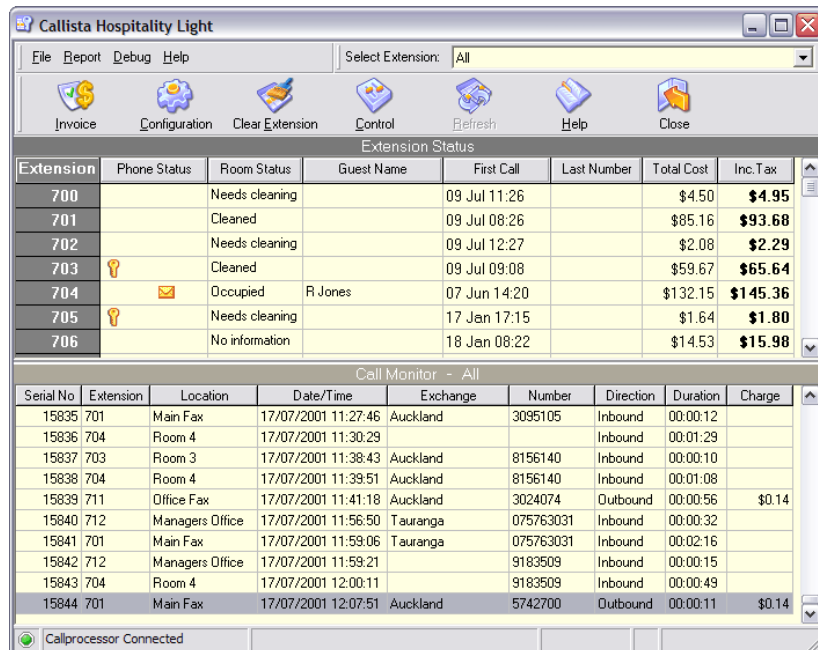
Callista Hospitality Light

File Report Debug Help | Select Extension: All

Invoice | Configuration | Clear Extension | Control | Refresh | Help | Close

Extension Status

| Extension | Phone Status | Room Status | Guest Name | First Call | Last Number | Total Cost | Inc.Tax |
|---|---|---|---|---|---|---|---|
| 700 | | Needs cleaning | | 09 Jul 11:26 | | $4.50 | $4.95 |
| 701 | | Cleaned | | 09 Jul 08:26 | | $85.16 | $93.68 |
| 702 | | Needs cleaning | | 09 Jul 12:27 | | $2.08 | $2.29 |
| 703 | | Cleaned | | 09 Jul 09:08 | | $59.67 | $65.64 |
| 704 | | Occupied | R Jones | 07 Jun 14:20 | | $132.15 | $145.36 |
| 705 | | Needs cleaning | | 17 Jan 17:15 | | $1.64 | $1.80 |
| 706 | | No information | | 18 Jan 08:22 | | $14.53 | $15.98 |

Call Monitor - All

| Serial No | Extension | Location | Date/Time | Exchange | Number | Direction | Duration | Charge |
|---|---|---|---|---|---|---|---|---|
| 15835 | 701 | Main Fax | 17/07/2001 11:27:46 | Auckland | 3095105 | Inbound | 00:00:12 | |
| 15836 | 704 | Room 4 | 17/07/2001 11:30:29 | | | Inbound | 00:01:29 | |
| 15837 | 703 | Room 3 | 17/07/2001 11:38:43 | Auckland | 8156140 | Inbound | 00:00:10 | |
| 15838 | 704 | Room 4 | 17/07/2001 11:39:51 | Auckland | 8156140 | Inbound | 00:01:08 | |
| 15839 | 711 | Office Fax | 17/07/2001 11:41:18 | Auckland | 3024074 | Outbound | 00:00:56 | $0.14 |
| 15840 | 712 | Managers Office | 17/07/2001 11:56:50 | Tauranga | 075763031 | Inbound | 00:00:32 | |
| 15841 | 701 | Main Fax | 17/07/2001 11:59:06 | Tauranga | 075763031 | Inbound | 00:02:16 | |
| 15842 | 712 | Managers Office | 17/07/2001 11:59:21 | | 9183509 | Inbound | 00:00:15 | |
| 15843 | 704 | Room 4 | 17/07/2001 12:00:11 | | 9183509 | Inbound | 00:00:49 | |
| 15844 | 701 | Main Fax | 17/07/2001 12:07:51 | Auckland | 5742700 | Outbound | 00:00:11 | $0.14 |

Callprocessor Connected